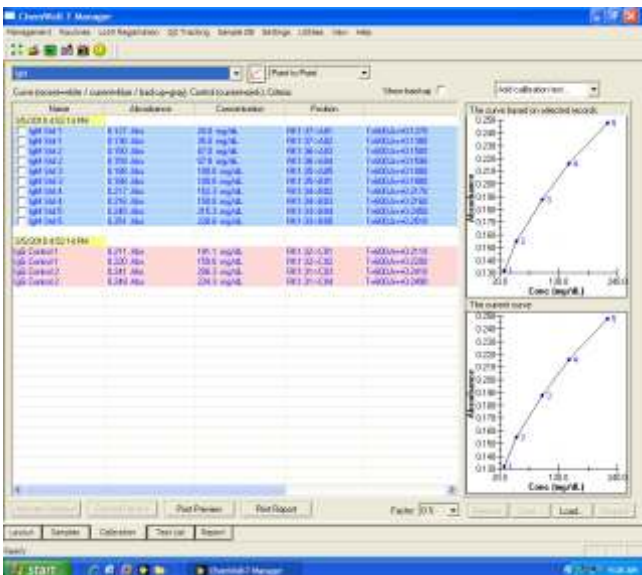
ChemWell-T Manager

Management Routines Lot Registration QC Tracking Sample DB Settings Utilities View Help

IgM | Point to Point

Curve (recent=white / current=blue / bad-up-gray) Control (current=pink) Criteria | Show backup | Add calibration from...

| Name | Absorbance | Concentration | Position | |
|---|---|---|---|---|
| 3/5/2013 4:52:14 PM | | | | |
| IgM Std 1 | 0.137 Abs | 20.0 mg/dL | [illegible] | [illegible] |
| IgM Std 1 | 0.136 Abs | 20.0 mg/dL | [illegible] | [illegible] |
| IgM Std 2 | 0.160 Abs | 67.0 mg/dL | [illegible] | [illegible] |
| IgM Std 2 | 0.159 Abs | 67.0 mg/dL | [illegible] | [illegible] |
| IgM Std 3 | 0.190 Abs | 136.0 mg/dL | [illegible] | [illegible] |
| IgM Std 3 | 0.190 Abs | 136.0 mg/dL | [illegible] | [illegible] |
| IgM Std 4 | 0.217 Abs | 150.0 mg/dL | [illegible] | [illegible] |
| IgM Std 4 | 0.216 Abs | 150.0 mg/dL | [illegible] | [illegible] |
| IgM Std 5 | 0.245 Abs | 215.0 mg/dL | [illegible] | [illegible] |
| IgM Std 5 | 0.251 Abs | 220.0 mg/dL | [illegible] | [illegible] |
| 3/5/2013 4:52:14 PM | | | | |
| IgG Control 1 | 0.211 Abs | 191.1 mg/dL | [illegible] | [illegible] |
| IgG Control 1 | 0.220 Abs | 159.6 mg/dL | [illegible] | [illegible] |
| IgG Control 2 | 0.241 Abs | 206.0 mg/dL | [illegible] | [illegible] |
| IgG Control 2 | 0.248 Abs | 224.0 mg/dL | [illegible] | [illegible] |

The curve based on selected records
Absorbance
Conc (mg/dL)
20.0 | 130.0 | 240.0

The current curve
Absorbance
Conc (mg/dL)
20.0 | 130.0 | 240.0

Print Preview | Print Report | Factor 0.5 | Load...

Layout | Samples | Calibration | Test List | Report

Ready

start | ChemWell-T Manager